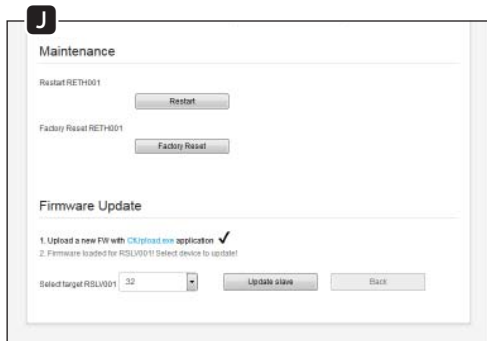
J

Maintenance

Restart RETH001

Restart

Factory Reset RETH001

Factory Reset

Firmware Update

1. Upload a new FW with CKupload.exe application ✓
2. Firmware loaded for RSLV001! Select device to update!

Select target RSLV001 32

Update slave

Back